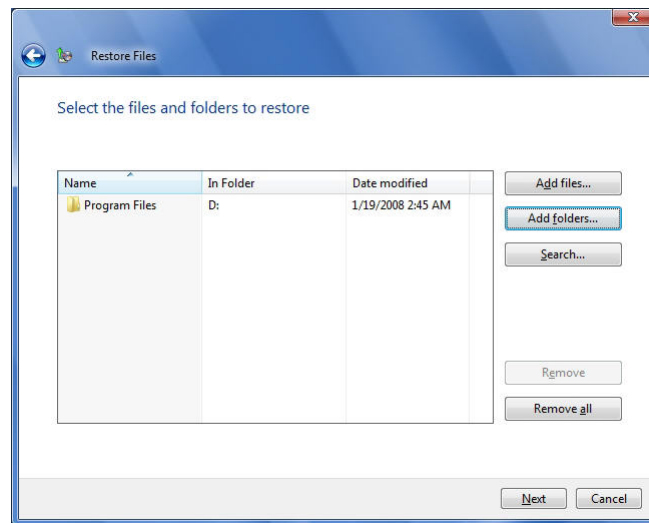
Restore Files

Select the files and folders to restore

| Name | In Folder | Date modified |
|---|---|---|
| Program Files | D: | 1/19/2008 2:45 AM |

Add files...

Add folders...

Search...

Remove

Remove all

Next

Cancel